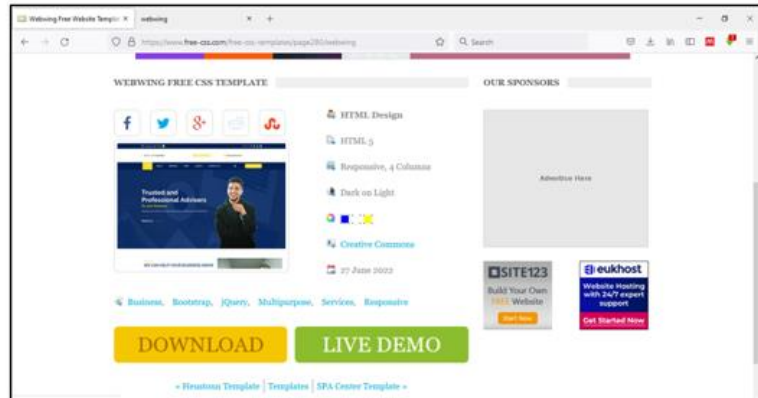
Webwing Free Website Templa ×   webwing   ×   +

https://www.free-css.com/free-css-templates/page280/webwing   Search

WEBWING FREE CSS TEMPLATE

OUR SPONSORS

HTML Design

HTML 5

Responsive, 4 Columns

Dark on Light

Creative Commons

27 June 2022

Trusted and Professional Advisers

Advertise Here

SITE123
Build Your Own FREE Website
Start Now

eukhost
Website Hosting with 24/7 expert support
Get Started Now

Business, Bootstrap, jQuery, Multipurpose, Services, Responsive

DOWNLOAD

LIVE DEMO

« Hexotom Template | Templates | SPA Center Template »